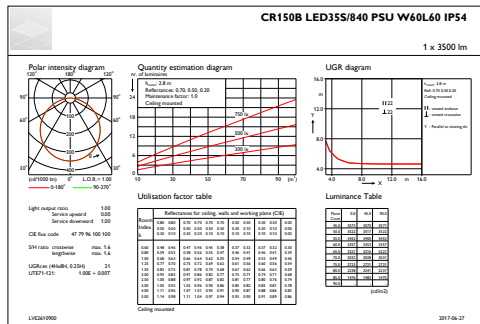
CR150B LED35S/840 PSU W60L60 IP54

1 x 3500 lm

Polar intensity diagram

120° 180° 120°

90° 90°

60° 60°

30° 0° 30°

(cd/1000 lm) 0° L.O.R.= 1.00

0-180° 90-270°

Quantity estimation diagram

nr. of luminaires

$h_{room}$: 2.8 m

Reflectances: 0.70, 0.50, 0.20

Maintenance factor: 1.0

Ceiling mounted

24

18

12

6

0

750 lx

500 lx

300 lx

10 30 50 70 90 (m²)

UGR diagram

16.0

12.0

8.0

4.0

4.0 8.0 12.0 m

H22

22

Light output ratio 1.00

Service upward 0.00

Service downward 1.00

CIE flux code 47 79 96 100 100

SHI ratio crosswise max. 1.6

longitwise max. 1.6

UGRcav (4H x 8H, 0.25H) 21

LITETL-121: 1.00E + 0.00T

Utilisation factor table

Reflectances for ceiling, walls and working plane (CIE)

Luminance Table

(cd/m2)

Ceiling mounted

LVE2610900

2017-06-27